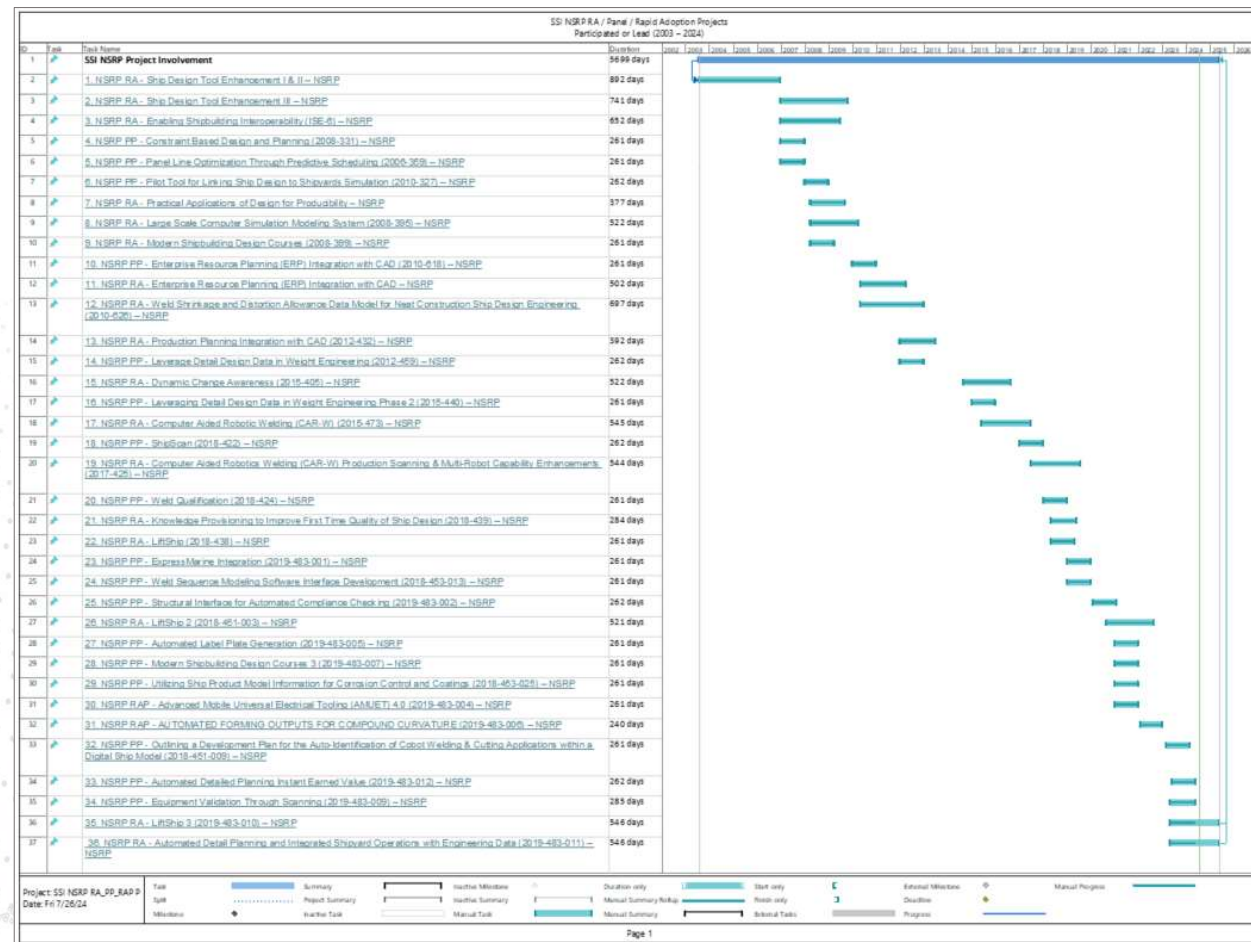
SSI NSRP RA / Panel / Rapid Adoption Projects
Participated or Lead (2003 – 2024)

| ID | Task | Task Name | Duration |
|---|---|---|---|
| 1 | | SSI NSRP Project Involvement | 5699 days |
| 2 | | 1. NSRP RA - Ship Design Tool Enhancement I & II – NSRP | 892 days |
| 3 | | 2. NSRP RA - Ship Design Tool Enhancement III – NSRP | 741 days |
| 4 | | 3. NSRP RA - Enabling Shipbuilding Interoperability (ISE-6) – NSRP | 652 days |
| 5 | | 4. NSRP PP - Constraint Based Design and Planning (2008-331) – NSRP | 261 days |
| 6 | | 5. NSRP PP - Panel Line Optimization Through Predictive Scheduling (2008-359) – NSRP | 261 days |
| 7 | | 6. NSRP PP - Pilot Tool for Linking Ship Design to Shipyards Simulation (2010-327) – NSRP | 262 days |
| 8 | | 7. NSRP RA - Practical Applications of Design for Producibility – NSRP | 377 days |
| 9 | | 8. NSRP RA - Large Scale Computer Simulation Modeling System (2008-395) – NSRP | 522 days |
| 10 | | 9. NSRP RA - Modern Shipbuilding Design Courses (2008-389) – NSRP | 261 days |
| 11 | | 10. NSRP PP - Enterprise Resource Planning (ERP) Integration with CAD (2010-618) – NSRP | 261 days |
| 12 | | 11. NSRP RA - Enterprise Resource Planning (ERP) Integration with CAD – NSRP | 502 days |
| 13 | | 12. NSRP RA - Weld Shrinkage and Distortion Allowance Data Model for Neat Construction Ship Design Engineering (2010-626) – NSRP | 697 days |
| 14 | | 13. NSRP RA - Production Planning Integration with CAD (2012-432) – NSRP | 392 days |
| 15 | | 14. NSRP PP - Leverage Detail Design Data in Weight Engineering (2012-469) – NSRP | 262 days |
| 16 | | 15. NSRP RA - Dynamic Change Awareness (2015-405) – NSRP | 522 days |
| 17 | | 16. NSRP PP - Leveraging Detail Design Data in Weight Engineering Phase 2 (2015-440) – NSRP | 261 days |
| 18 | | 17. NSRP RA - Computer Aided Robotic Welding (CAR-W) (2015-473) – NSRP | 545 days |
| 19 | | 18. NSRP PP - ShipScan (2018-422) – NSRP | 262 days |
| 20 | | 19. NSRP RA - Computer Aided Robotics Welding (CAR-W) Production Scanning & Multi-Robot Capability Enhancements (2017-425) – NSRP | 544 days |
| 21 | | 20. NSRP PP - Weld Qualification (2018-424) – NSRP | 261 days |
| 22 | | 21. NSRP RA - Knowledge Provisioning to Improve First Time Quality of Ship Design (2018-439) – NSRP | 284 days |
| 23 | | 22. NSRP RA - LiftShip (2018-438) – NSRP | 261 days |
| 24 | | 23. NSRP PP - ExpressMarine Integration (2019-483-001) – NSRP | 261 days |
| 25 | | 24. NSRP PP - Weld Sequence Modeling Software Interface Development (2018-453-013) – NSRP | 261 days |
| 26 | | 25. NSRP PP - Structural Interface for Automated Compliance Checking (2019-483-002) – NSRP | 262 days |
| 27 | | 26. NSRP RA - LiftShip 2 (2018-451-003) – NSRP | 521 days |
| 28 | | 27. NSRP PP - Automated Label Plate Generation (2019-483-005) – NSRP | 261 days |
| 29 | | 28. NSRP PP - Modern Shipbuilding Design Courses 3 (2019-483-007) – NSRP | 261 days |
| 30 | | 29. NSRP PP - Utilizing Ship Product Model Information for Corrosion Control and Coatings (2018-453-025) – NSRP | 261 days |
| 31 | | 30. NSRP RAP - Advanced Mobile Universal Electrical Tooling (AMUET) 4.0 (2019-483-004) – NSRP | 261 days |
| 32 | | 31. NSRP RAP - AUTOMATED FORMING OUTPUTS FOR COMPOUND CURVATURE (2019-483-006) – NSRP | 240 days |
| 33 | | 32. NSRP PP - Outlining a Development Plan for the Auto-Identification of Cobot Welding & Cutting Applications within a Digital Ship Model (2018-451-009) – NSRP | 261 days |
| 34 | | 33. NSRP PP - Automated Detailed Planning Instant Earned Value (2019-483-012) – NSRP | 262 days |
| 35 | | 34. NSRP PP - Equipment Validation Through Scanning (2019-483-009) – NSRP | 285 days |
| 36 | | 35. NSRP RA - LiftShip 3 (2019-483-010) – NSRP | 546 days |
| 37 | | 36. NSRP RA - Automated Detail Planning and Integrated Shipyard Operations with Engineering Data (2019-483-011) – NSRP | 546 days |

2002 2003 2004 2005 2006 2007 2008 2009 2010 2011 2012 2013 2014 2015 2016 2017 2018 2019 2020 2021 2022 2023 2024 2025 2026

Project: SSI NSRP RA_PP_RAP P
Date: Fri 7/26/24

Task | Split | Milestone | Summary | Project Summary | Inactive Task | Inactive Milestone | Inactive Summary | Manual Task | Duration-only | Manual Summary Rollup | Manual Summary | Start-only | Finish-only | External Tasks | External Milestone | Deadline | Progress | Manual Progress

Page 1